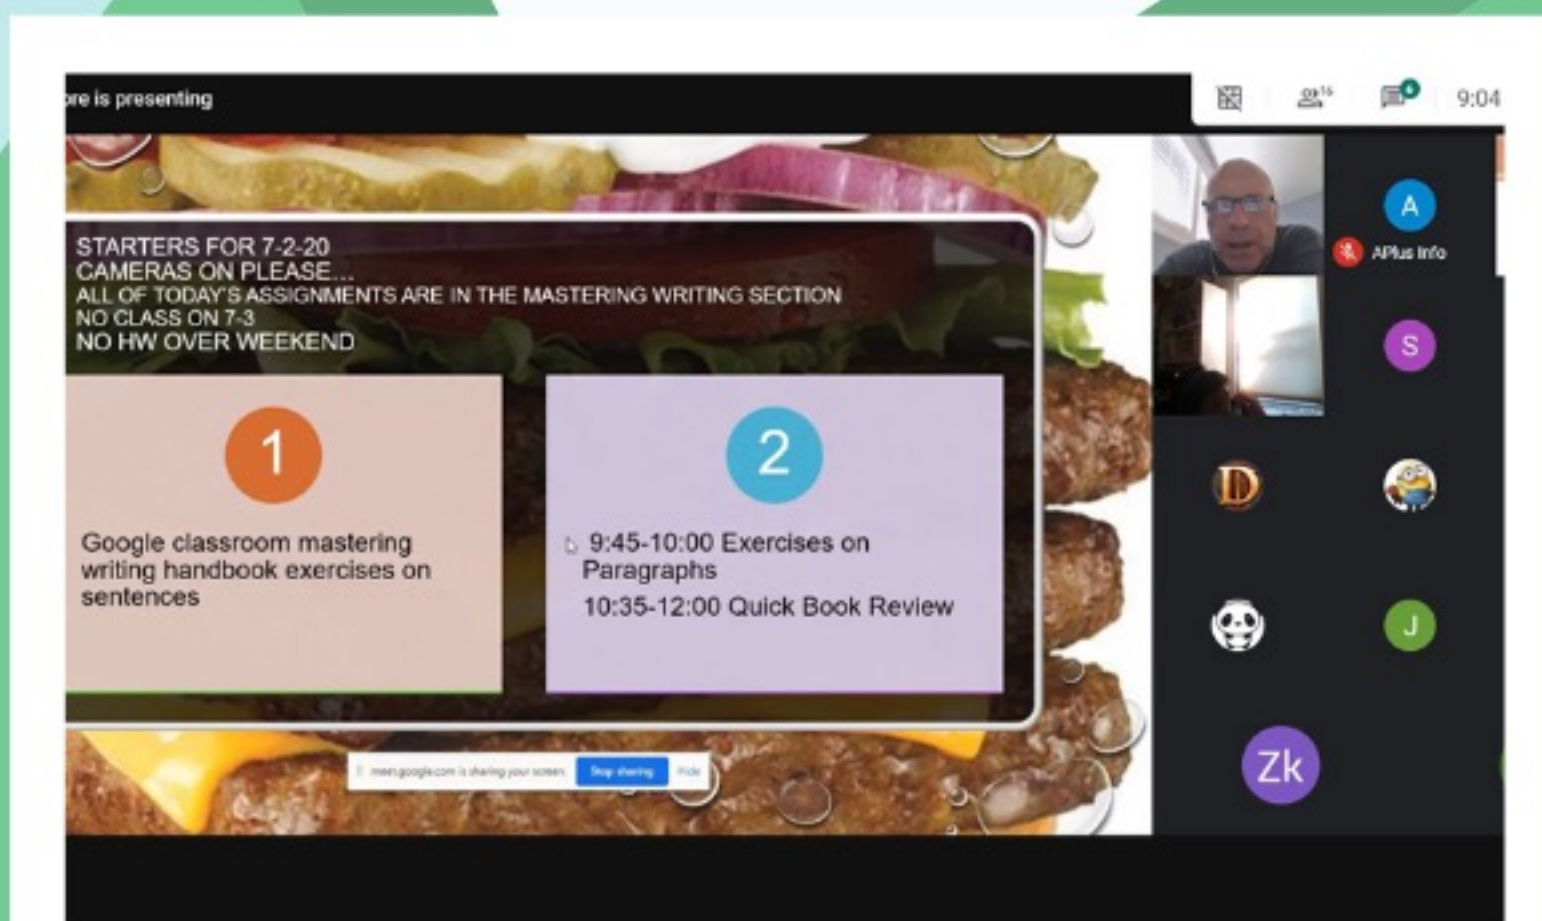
ore is presenting

16

9:04

STARTERS FOR 7-2-20
CAMERAS ON PLEASE...
ALL OF TODAY'S ASSIGNMENTS ARE IN THE MASTERING WRITING SECTION
NO CLASS ON 7-3
NO HW OVER WEEKEND

1

Google classroom mastering writing handbook exercises on sentences

2

9:45-10:00 Exercises on Paragraphs

10:35-12:00 Quick Book Review

meet.google.com is sharing your screen. Stop sharing Hide

A

APlus Info

S

D

J

Zk